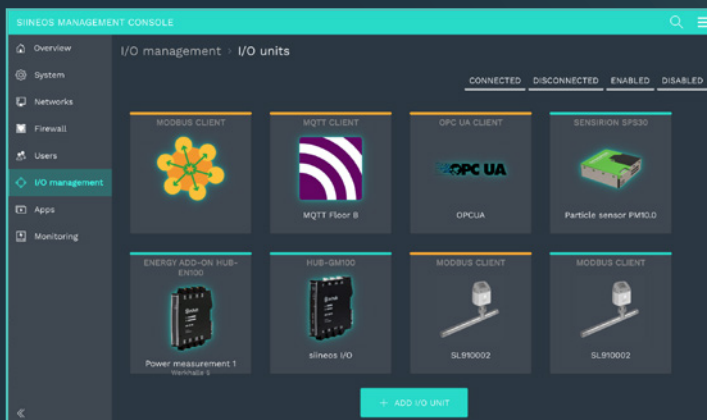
SIINEOS MANAGEMENT CONSOLE

Overview
System
Networks
Firewall
Users
I/O management
Apps
Monitoring

I/O management › I/O units

CONNECTED DISCONNECTED ENABLED DISABLED

MODBUS CLIENT

MQTT CLIENT
MQTT Floor 8

OPC UA CLIENT
OPC UA
OPCUA

SENSIRION SPS30
Particle sensor PM10.0

ENERGY ADD-ON HUB-EN100
Power measurement 1
Werkhalle 5

HUB-GM100
siineos I/O

MODBUS CLIENT
SL910002

MODBUS CLIENT
SL910002

+ ADD I/O UNIT

«